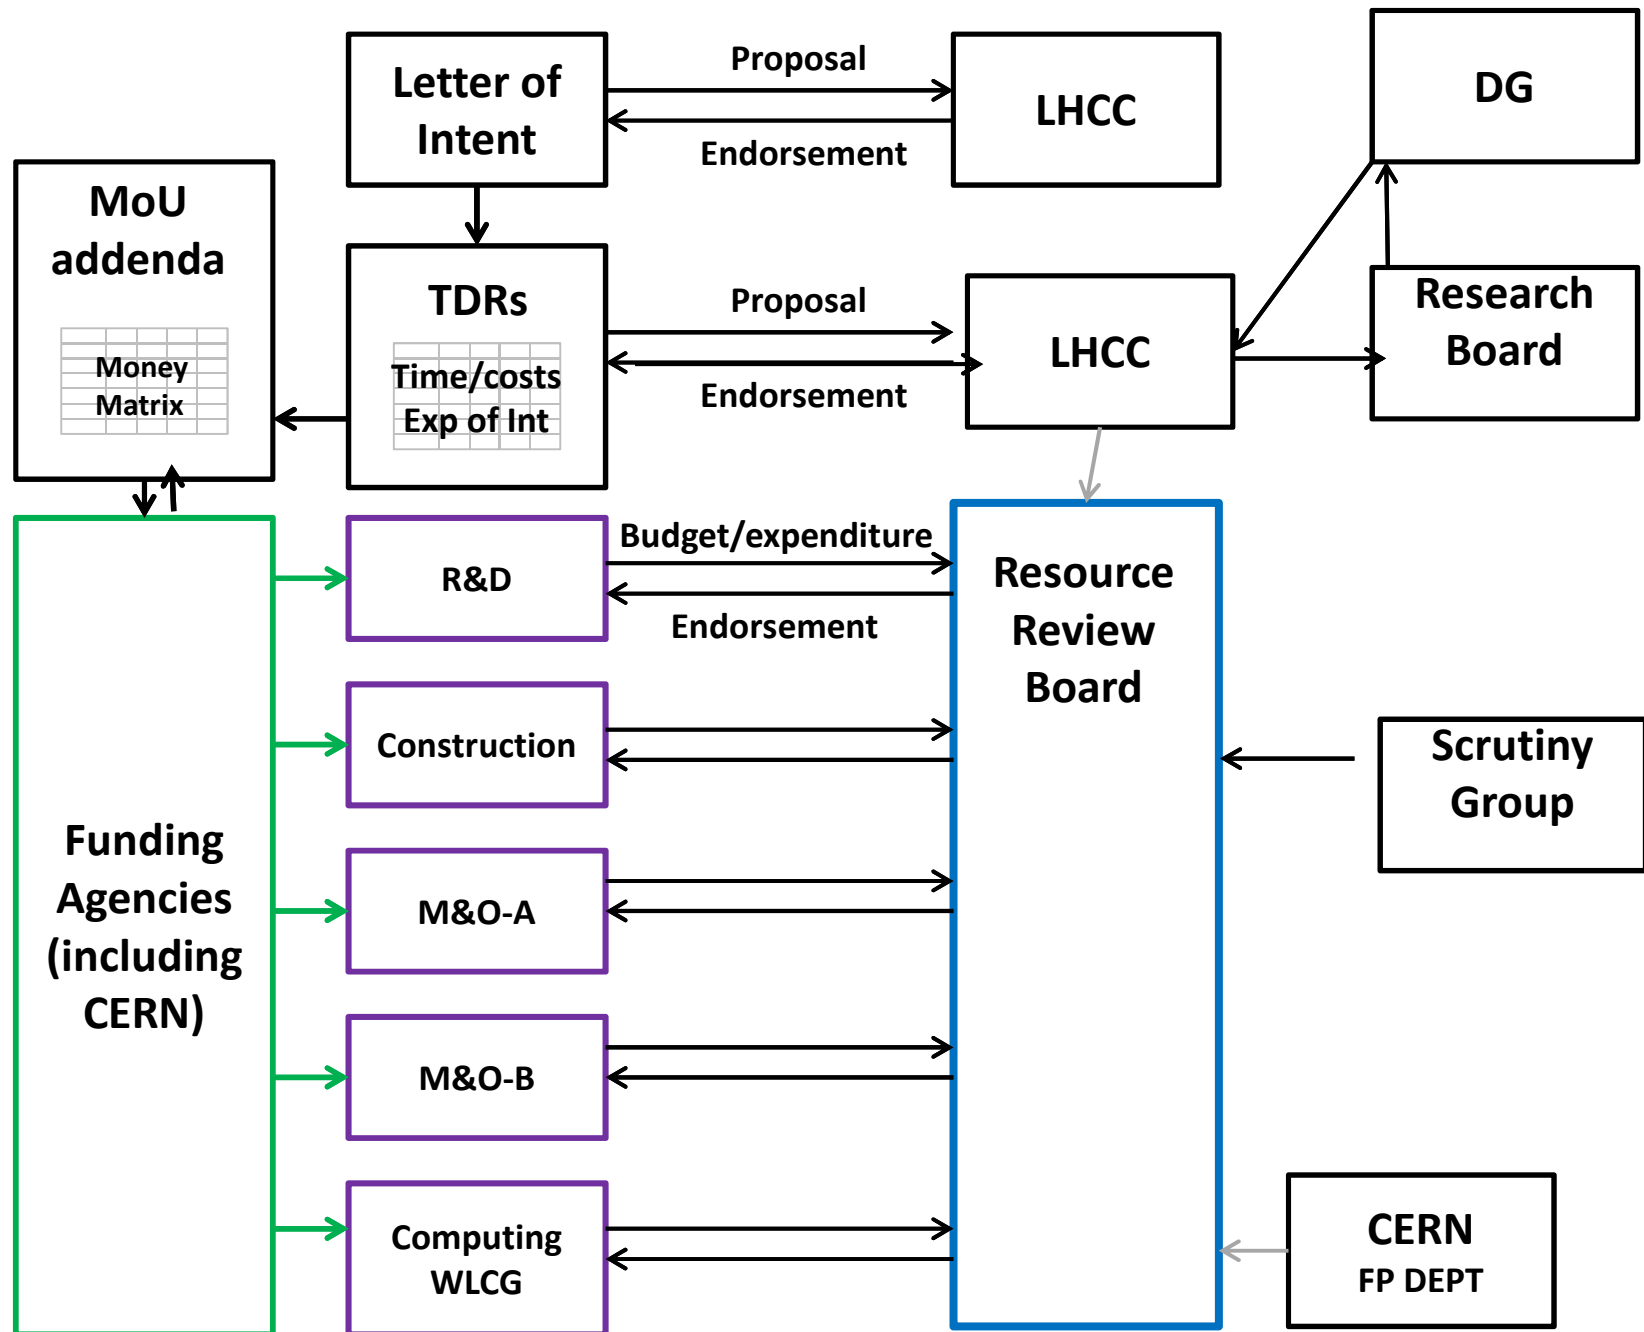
Letter of Intent

Proposal

Endorsement

LHCC

DG

MoU addenda

Money Matrix

TDRs

Time/costs Exp of Int

Proposal

Endorsement

LHCC

Research Board

Funding Agencies (including CERN)

R&D

Budget/expenditure

Endorsement

Resource Review Board

Construction

Scrutiny Group

M&O-A

M&O-B

Computing WLCG

CERN FP DEPT